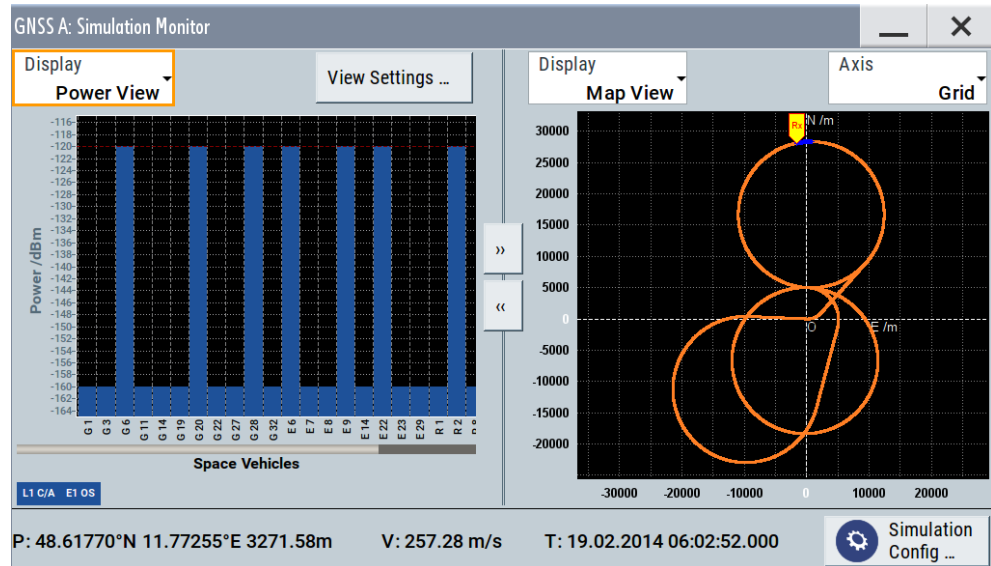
GNSS A: Simulation Monitor

Display
Power View

View Settings ...

Display
Map View

Axis
Grid

-116
-118
-120
-122
-124
-126
-128
-130
-132
-134
-136
-138
-140
-142
-144
-146
-148
-150
-152
-154
-156
-158
-160
-162
-164

Power /dBm

G 1 G 3 G 6 G 11 G 14 G 19 G 20 G 22 G 27 G 28 G 32 E 6 E 7 E 8 E 9 E 14 E 22 E 23 E 29 R 1 R 2

Space Vehicles

L1 C/A E1 OS

»
«

30000
25000
20000
15000
10000
5000
0
-5000
-10000
-15000
-20000

N /m
E /m
O
Rx

-30000 -20000 -10000 0 10000 20000

P: 48.61770°N 11.77255°E 3271.58m V: 257.28 m/s T: 19.02.2014 06:02:52.000

Simulation Config ...